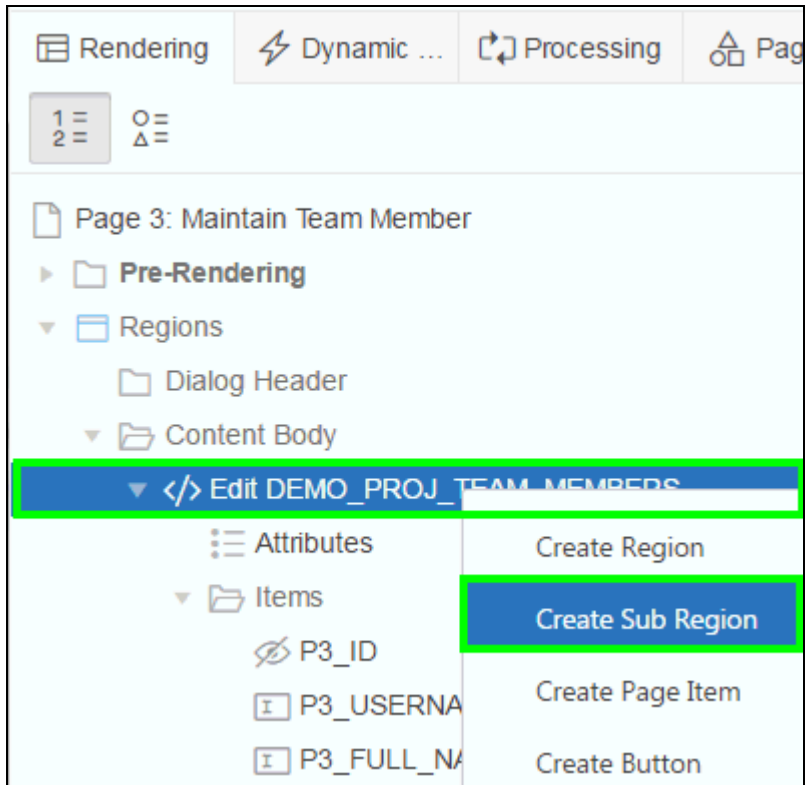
Rendering | Dynamic ... | Processing | Pag

Page 3: Maintain Team Member
Pre-Rendering
Regions
Dialog Header
Content Body
Edit DEMO_PROJ_T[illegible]
Attributes
Items
P3_ID
P3_USERNA
P3_FULL_N

Create Region
Create Sub Region
Create Page Item
Create Button